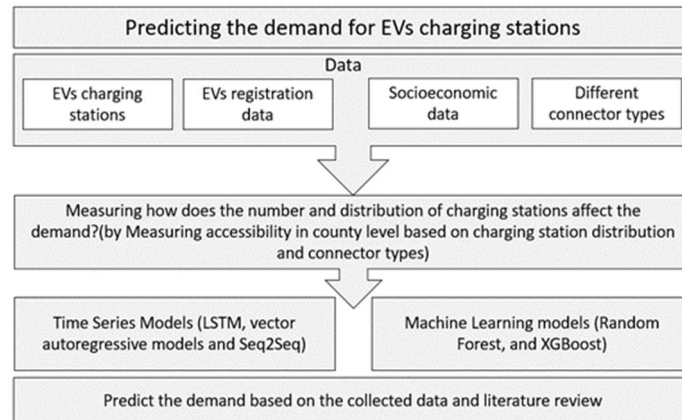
Predicting the demand for EVs charging stations

Data

EVs charging stations

EVs registration data

Socioeconomic data

Different connector types

Measuring how does the number and distribution of charging stations affect the demand?(by Measuring accessibility in county level based on charging station distribution and connector types)

Time Series Models (LSTM, vector autoregressive models and Seq2Seq)

Machine Learning models (Random Forest, and XGBoost)

Predict the demand based on the collected data and literature review